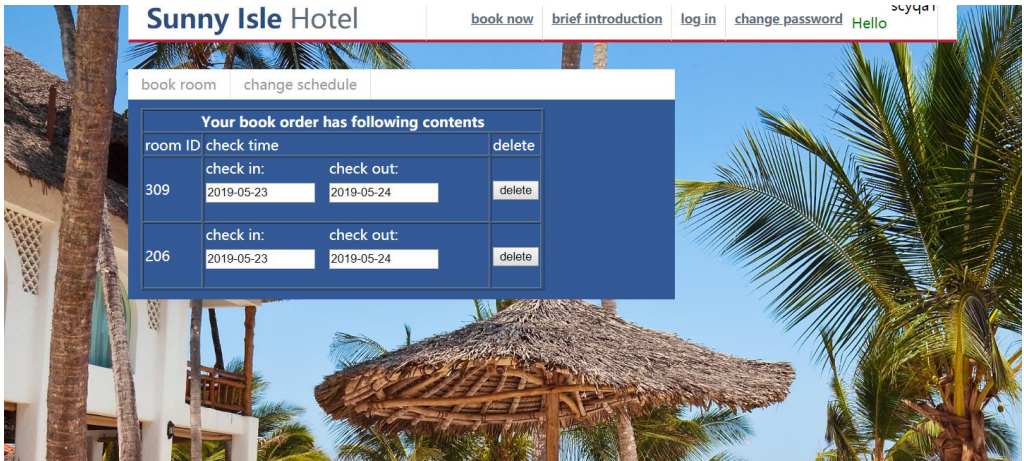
Sunny Isle Hotel

book now | brief introduction | log in | change password | Hello scyqa1

book room | change schedule

| Your book order has following contents | | |
|---|---|---|
| room ID | check time | delete |
| 309 | check in: 2019-05-23 check out: 2019-05-24 | delete |
| 206 | check in: 2019-05-23 check out: 2019-05-24 | delete |